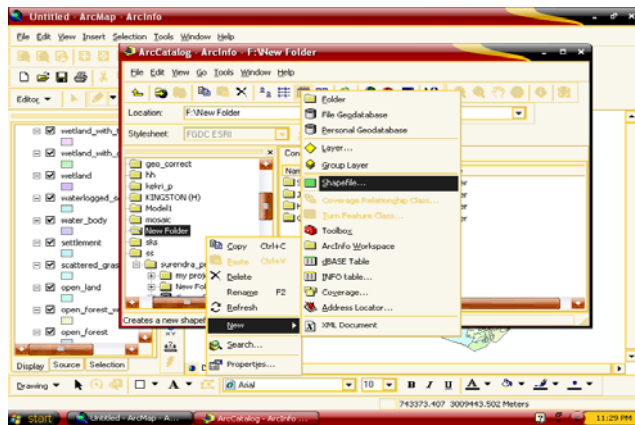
Untitled - ArcMap - ArcInfo
File Edit View Insert Selection Tools Window Help
ArcCatalog - ArcInfo - F:\New Folder
File Edit View Go Tools Window Help
Editor
Location: F:\New Folder
Stylesheet: FGDC ESRI
wetland_with_
wetland_with_
wetland
waterlogged_s
water_body
settlement
scattered_gras
open_land
open_forest_w
open_forest
geo_correct
hh
kehri_p
KINGSTON (H)
Model1
mosaic
New Folder
sks
ss
surendra_p
my proj
New Fol
Con
Nam
Copy Ctrl+C
Paste Ctrl+V
Delete
Rename F2
Refresh
New
Search...
Properties...
Folder
File Geodatabase
Personal Geodatabase
Layer...
Group Layer
Shapefile...
Coverage Relationship Class...
Turn Feature Class...
Toolbox
ArcInfo Workspace
dBASE Table
INFO table...
Coverage...
Address Locator...
XML Document
Creates a new shapef
Display Source Selection
Drawing
Arial
10
B I U A
743373.407 3009443.502 Meters
start
Untitled - ArcMap - A...
ArcCatalog - ArcInfo ...
11:29 PM